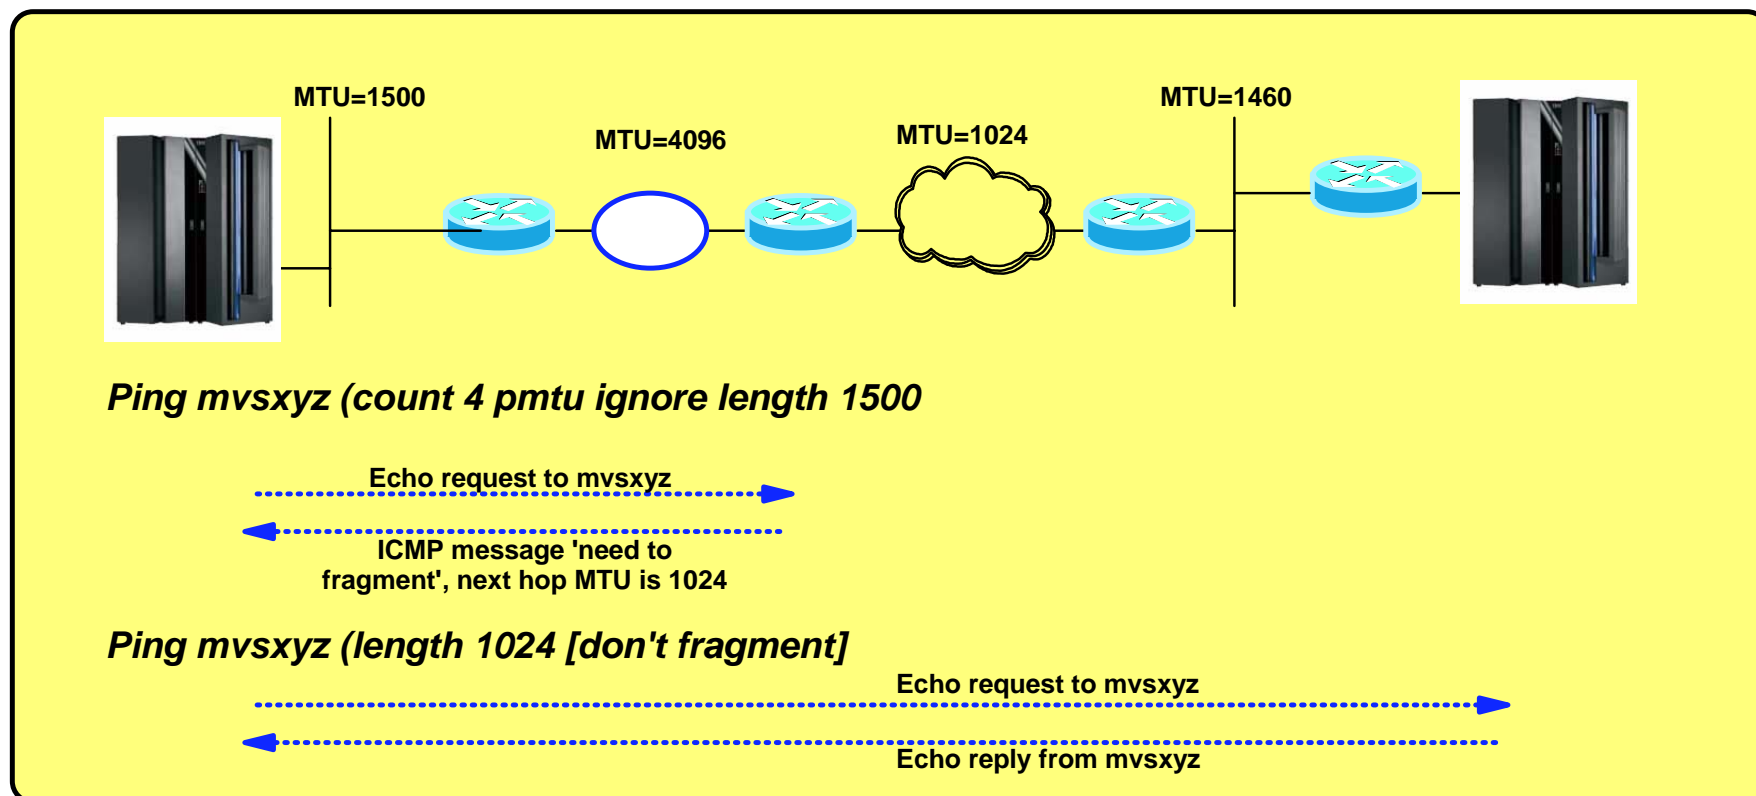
MTU=1500

MTU=4096

MTU=1024

MTU=1460

Ping mvsxyz (count 4 pmtu ignore length 1500

Echo request to mvsxyz

ICMP message 'need to fragment', next hop MTU is 1024

Ping mvsxyz (length 1024 [don't fragment]

Echo request to mvsxyz

Echo reply from mvsxyz